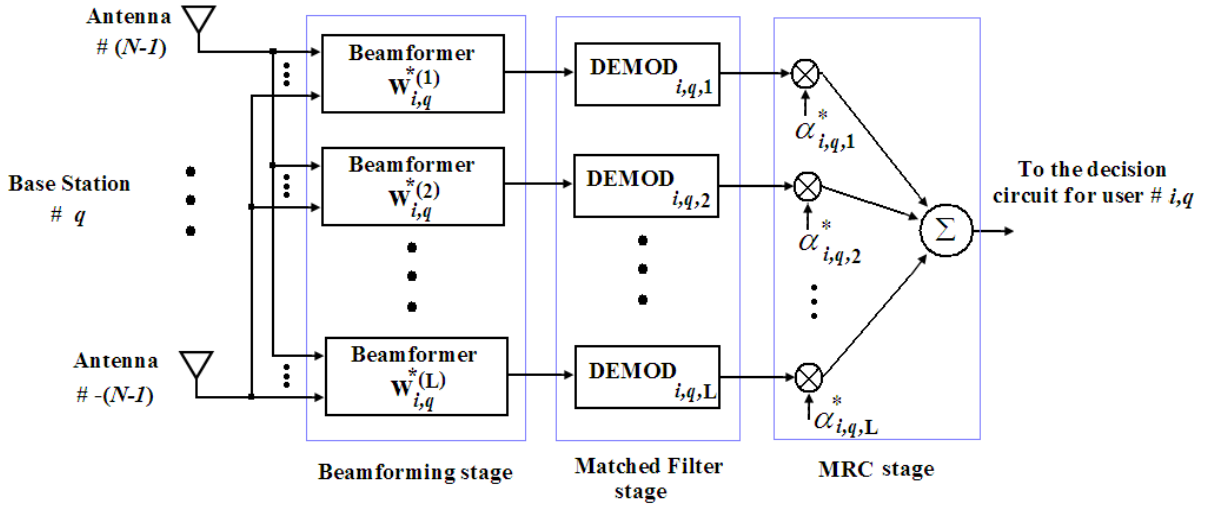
Antenna
# (N-1)

Base Station
# $q$

Antenna
# -(N-1)

Beamformer
$W_{i,q}^{*(1)}$

Beamformer
$W_{i,q}^{*(2)}$

Beamformer
$W_{i,q}^{*(L)}$

DEMOD $_{i,q,1}$

DEMOD $_{i,q,2}$

DEMOD $_{i,q,L}$

$\alpha_{i,q,1}^{*}$

$\alpha_{i,q,2}^{*}$

$\alpha_{i,q,L}^{*}$

$\Sigma$

To the decision circuit for user # $i,q$

Beamforming stage

Matched Filter stage

MRC stage